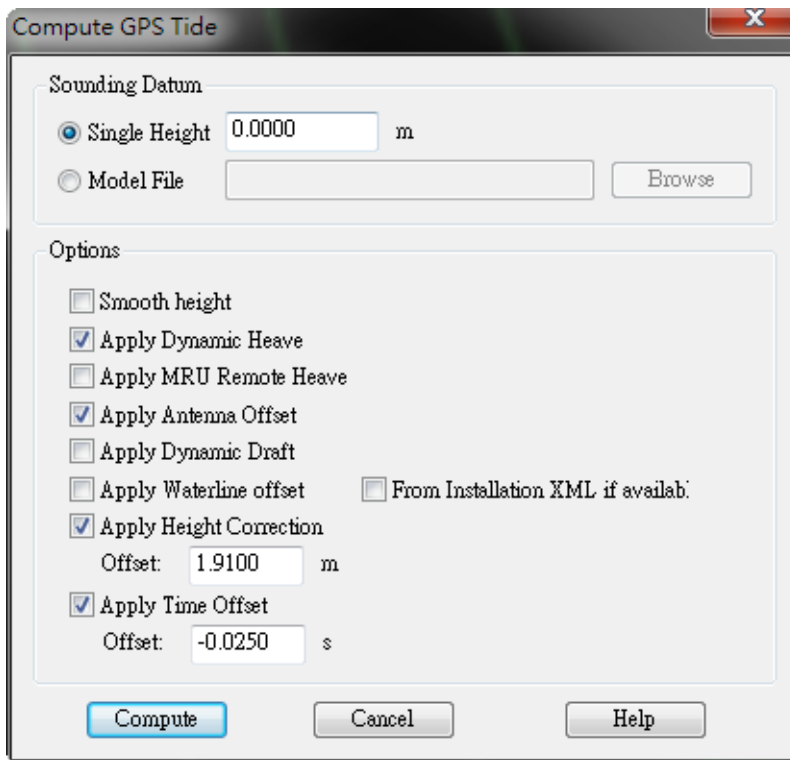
Compute GPS Tide

Sounding Datum

Single Height 0.0000 m

Model File Browse

Options

Smooth height

Apply Dynamic Heave

Apply MRU Remote Heave

Apply Antenna Offset

Apply Dynamic Draft

Apply Waterline offset

From Installation XML if availab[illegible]

Apply Height Correction

Offset: 1.9100 m

Apply Time Offset

Offset: -0.0250 s

Compute Cancel Help